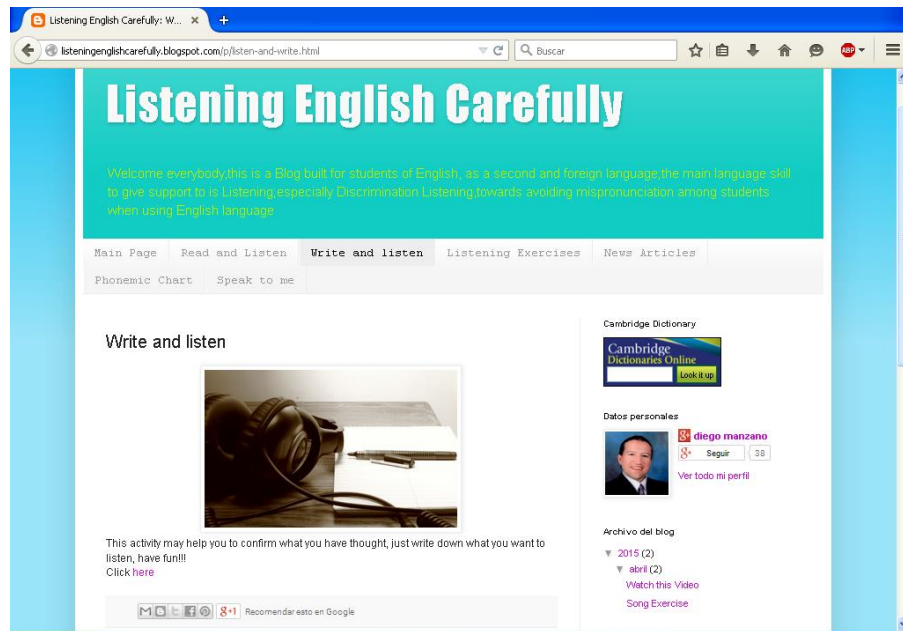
Listening English Carefully: W... ×
+
listeningenglishcarefully.blogspot.com/p/listen-and-write.html
Buscar

Listening English Carefully

Welcome everybody,this is a Blog built for students of English, as a second and foreign language;the main language skill to give support to is Listening;especially Discrimination Listening,towards avoiding mispronunciation among students when using English language

Main Page | Read and Listen | Write and listen | Listening Exercises | News Articles | Phonemic Chart | Speak to me

Write and listen

This activity may help you to confirm what you have thought, just write down what you want to listen, have fun!!!
Click here

Recomendar esto en Google

Cambridge Dictionary

Cambridge Dictionaries Online
Look it up

Datos personales

diego manzano
Seguir 38
Ver todo mi perfil

Archivo del blog

▼ 2015 (2)
▼ abril (2)
Watch this Video
Song Exercise